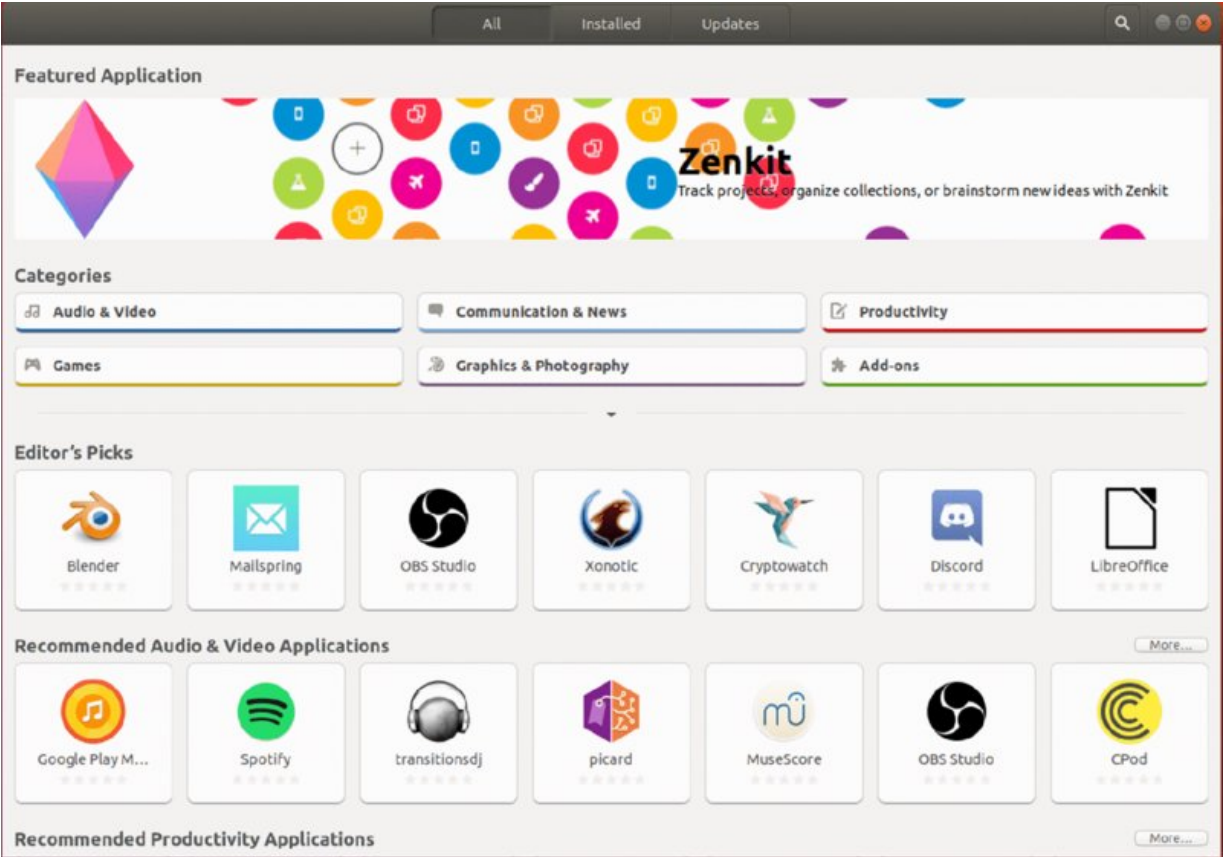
All Installed Updates

Featured Application

Zenkit
Track projects, organize collections, or brainstorm new ideas with Zenkit

Categories

Audio & Video
Communication & News
Productivity
Games
Graphics & Photography
Add-ons

Editor's Picks

Blender
Mailspring
OBS Studio
Xonotic
Cryptowatch
Discord
LibreOffice

Recommended Audio & Video Applications
More...

Google Play M...
Spotify
transitionsdj
picard
MuseScore
OBS Studio
CPod

Recommended Productivity Applications
More...